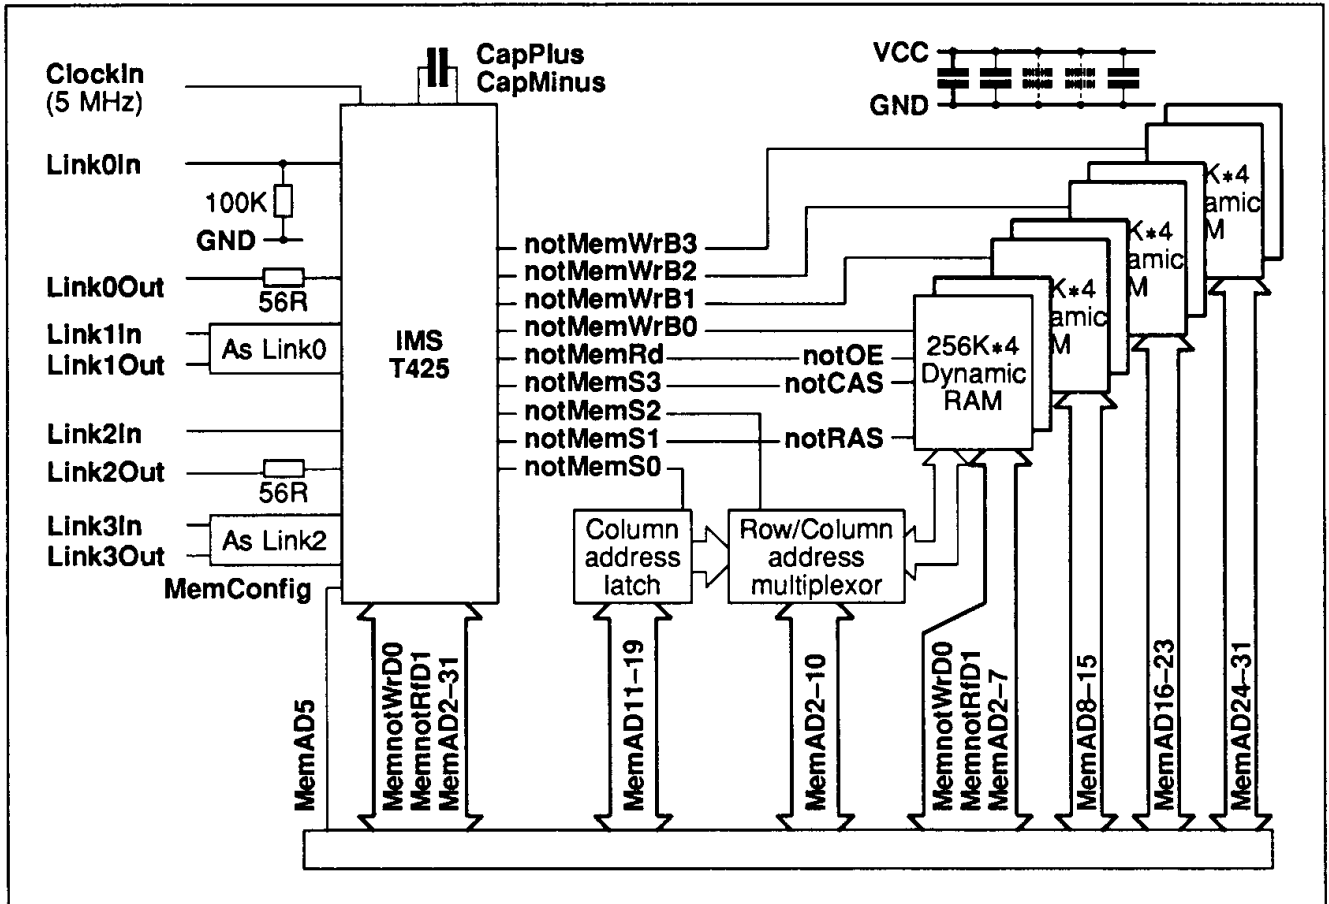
ClockIn
(5 MHz)

CapPlus
CapMinus

VCC
GND

Link0In
100K
GND
Link0Out
56R
Link1In
Link1Out
As Link0
Link2In
Link2Out
56R
Link3In
Link3Out
As Link2
MemConfig

IMS
T425

notMemWrB3
notMemWrB2
notMemWrB1
notMemWrB0
notMemRd
notMemS3
notMemS2
notMemS1
notMemS0

notOE
notCAS
notRAS

256K∗4
Dynamic
RAM

K∗4
amic
M

K∗4
amic
M

K∗4
amic
M

Column
address
latch

Row/Column
address
multiplexor

MemAD5
MemnotWrD0
MemnotRfD1
MemAD2–31
MemAD11–19
MemAD2–10
MemnotWrD0
MemnotRfD1
MemAD2–7
MemAD8–15
MemAD16–23
MemAD24–31